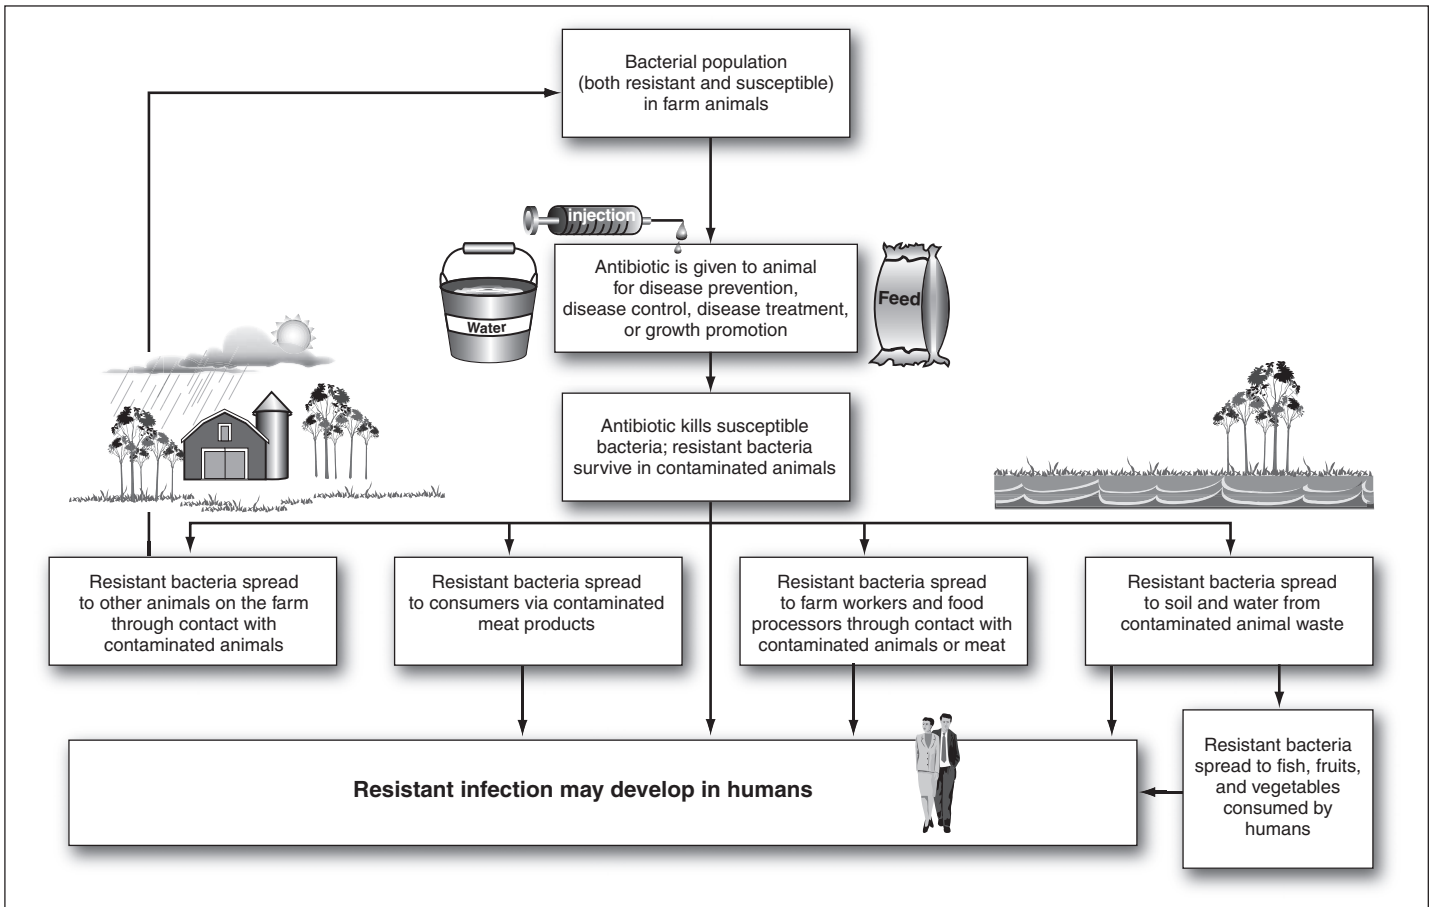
Bacterial population (both resistant and susceptible) in farm animals

injection

Water

Antibiotic is given to animal for disease prevention, disease control, disease treatment, or growth promotion

Feed

Antibiotic kills susceptible bacteria; resistant bacteria survive in contaminated animals

Resistant bacteria spread to other animals on the farm through contact with contaminated animals

Resistant bacteria spread to consumers via contaminated meat products

Resistant bacteria spread to farm workers and food processors through contact with contaminated animals or meat

Resistant bacteria spread to soil and water from contaminated animal waste

Resistant infection may develop in humans

Resistant bacteria spread to fish, fruits, and vegetables consumed by humans